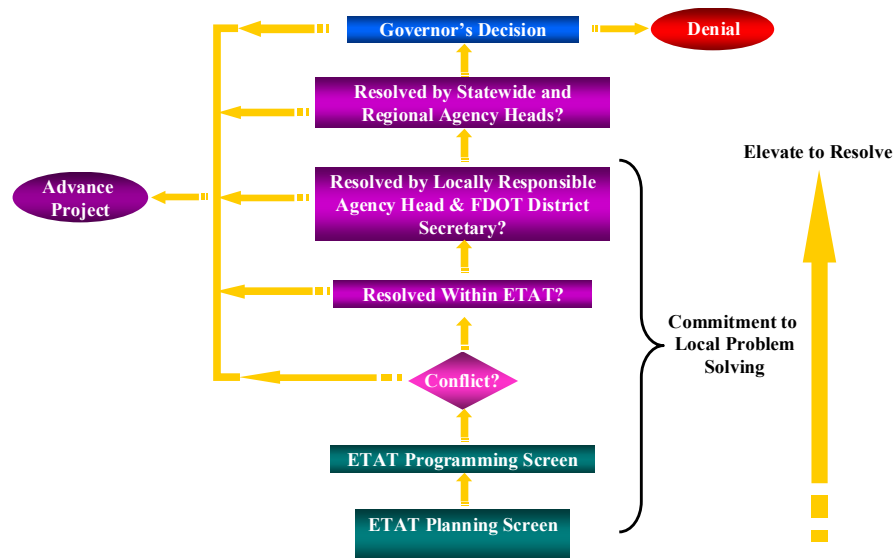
Governor's Decision

Denial

Resolved by Statewide and Regional Agency Heads?

Advance Project

Resolved by Locally Responsible Agency Head & FDOT District Secretary?

Elevate to Resolve

Resolved Within ETAT?

Commitment to Local Problem Solving

Conflict?

ETAT Programming Screen

ETAT Planning Screen